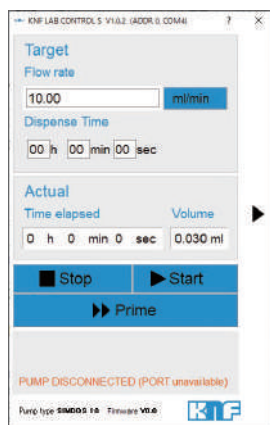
KNF LAB CONTROL S V1.0.2 (ADDR 0, COM4) ? ×

Target

Flow rate

10.00 ml/min

Dispense Time

00 h 00 min 00 sec

Actual

Time elapsed

Volume

0 h 0 min 0 sec 0.030 ml

Stop

Start

Prime

PUMP DISCONNECTED (PORT unavailable)

Pump type SIMDOS 10 Firmware V0.0

KNF